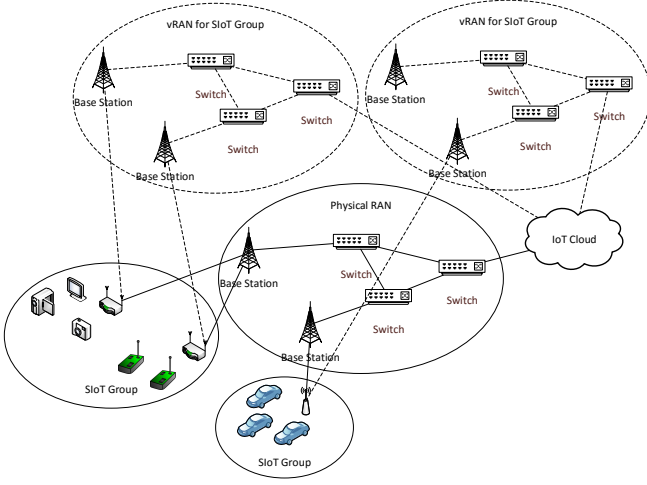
vRAN for SIoT Group

Base Station

Switch

Switch

Switch

Base Station

vRAN for SIoT Group

Base Station

Switch

Switch

Switch

Base Station

Physical RAN

Base Station

Switch

Switch

Switch

IoT Cloud

Base Station

SIoT Group

SIoT Group